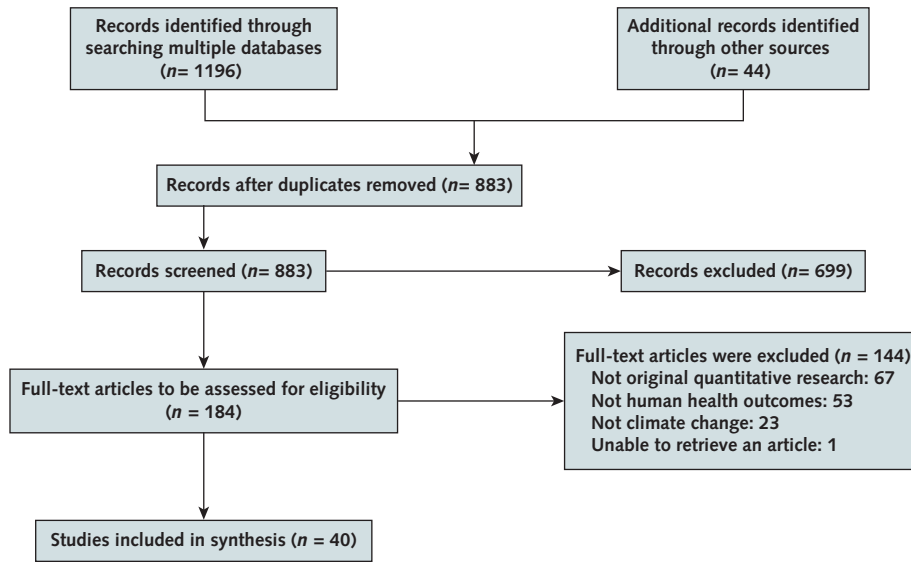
Records identified through searching multiple databases ($n$= 1196)

Additional records identified through other sources ($n$= 44)

Records after duplicates removed ($n$= 883)

Records screened ($n$= 883)

Records excluded ($n$= 699)

Full-text articles to be assessed for eligibility ($n$ = 184)

Full-text articles were excluded ($n$ = 144)
Not original quantitative research: 67
Not human health outcomes: 53
Not climate change: 23
Unable to retrieve an article: 1

Studies included in synthesis ($n$ = 40)